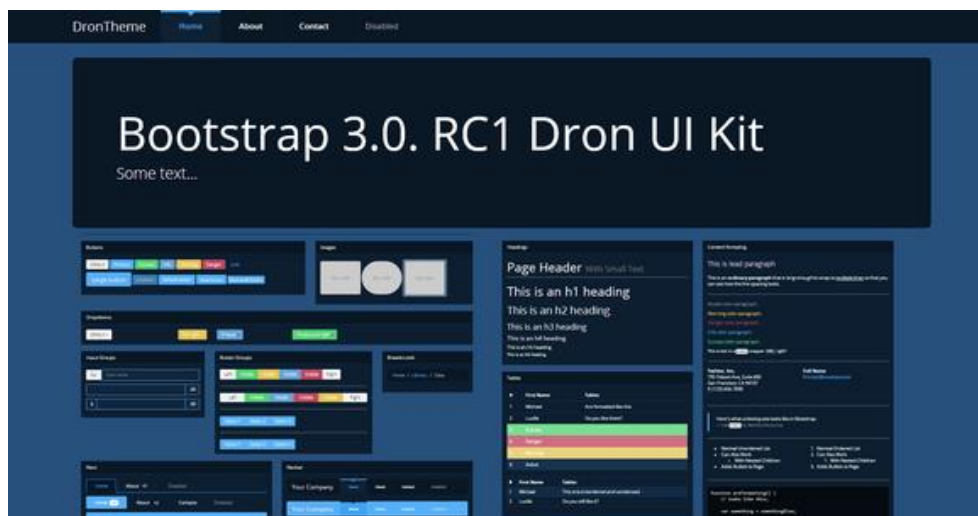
DronTheme Home About Contact Disabled

Bootstrap 3.0. RC1 Dron UI Kit

Some text...

Buttons

Images

Dropdowns

Input Groups

Button Groups

Breadcrumb

Nav

Navbar

Your Company

Headings

Page Header With Small Text

This is an h1 heading

This is an h2 heading

This is an h3 heading

This is an h4 heading

This is an h5 heading

This is an h6 heading

Tables

Content Formatting

This is lead paragraph